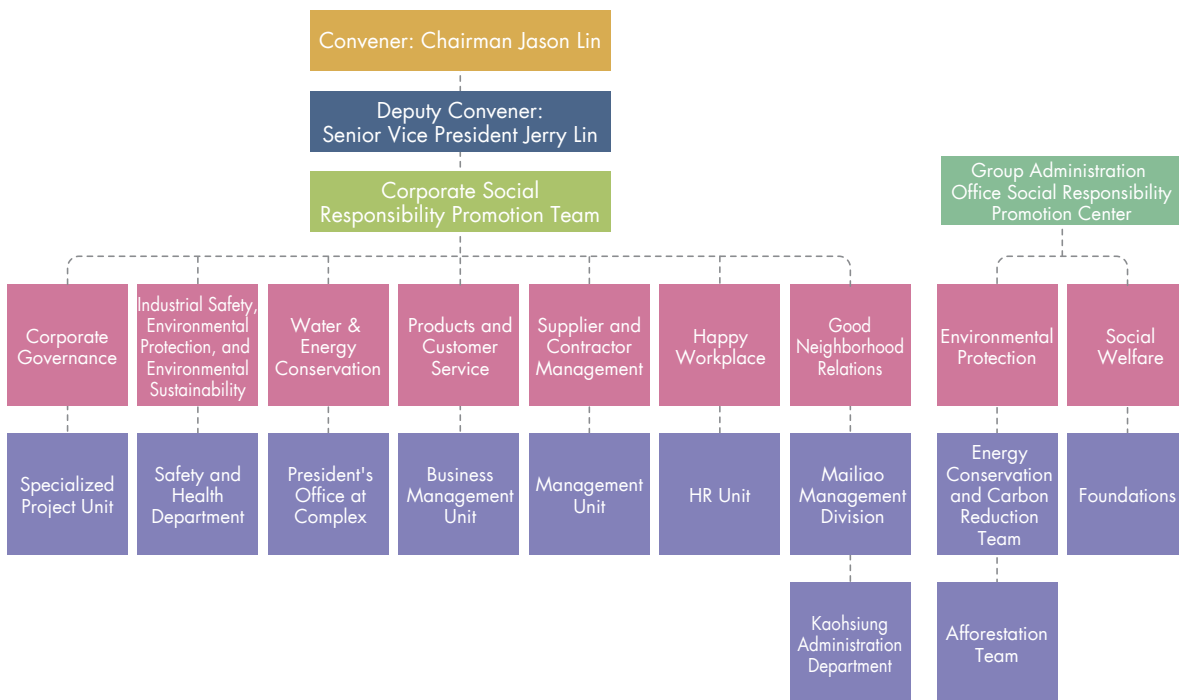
Convener: Chairman Jason Lin

Deputy Convener: Senior Vice President Jerry Lin

Corporate Social Responsibility Promotion Team

Group Administration Office Social Responsibility Promotion Center

Corporate Governance

Industrial Safety, Environmental Protection, and Environmental Sustainability

Water & Energy Conservation

Products and Customer Service

Supplier and Contractor Management

Happy Workplace

Good Neighborhood Relations

Environmental Protection

Social Welfare

Specialized Project Unit

Safety and Health Department

President's Office at Complex

Business Management Unit

Management Unit

HR Unit

Mailiao Management Division

Energy Conservation and Carbon Reduction Team

Foundations

Kaohsiung Administration Department

Afforestation Team